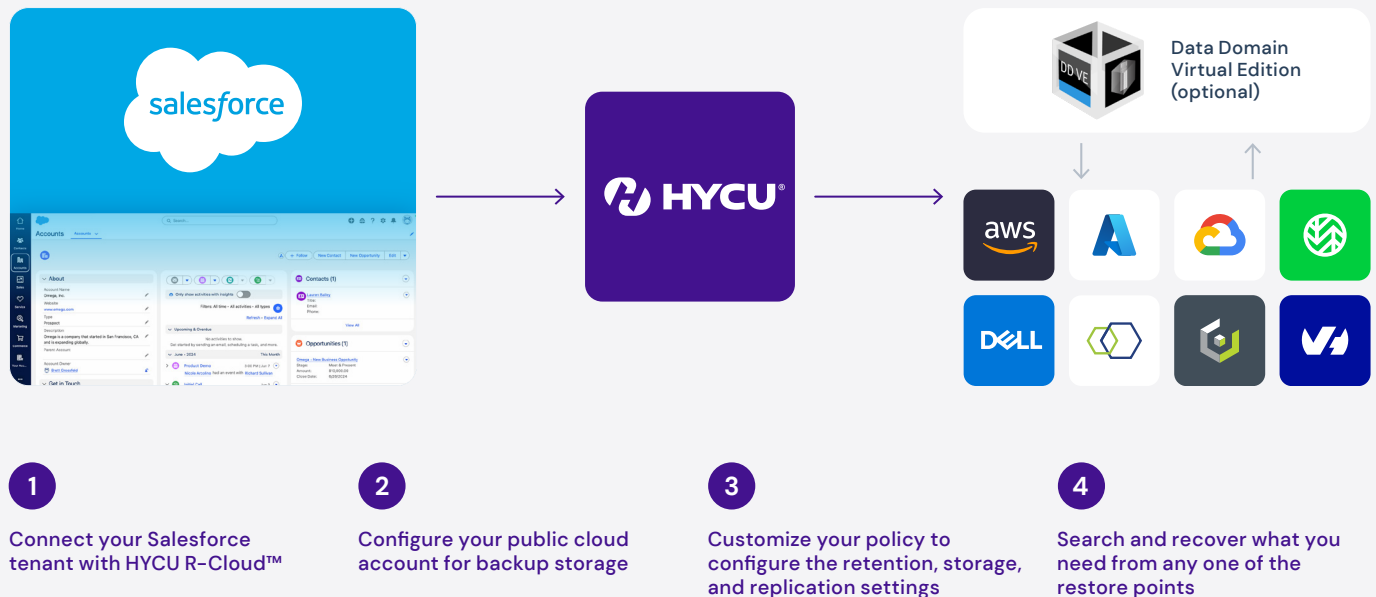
salesforce

Accounts

About

Get in Touch

Contacts (1)

Opportunities (1)

HYCU®

DD VE

Data Domain Virtual Edition (optional)

aws

DELL

1

Connect your Salesforce tenant with HYCU R-Cloud™

2

Configure your public cloud account for backup storage

3

Customize your policy to configure the retention, storage, and replication settings

4

Search and recover what you need from any one of the restore points